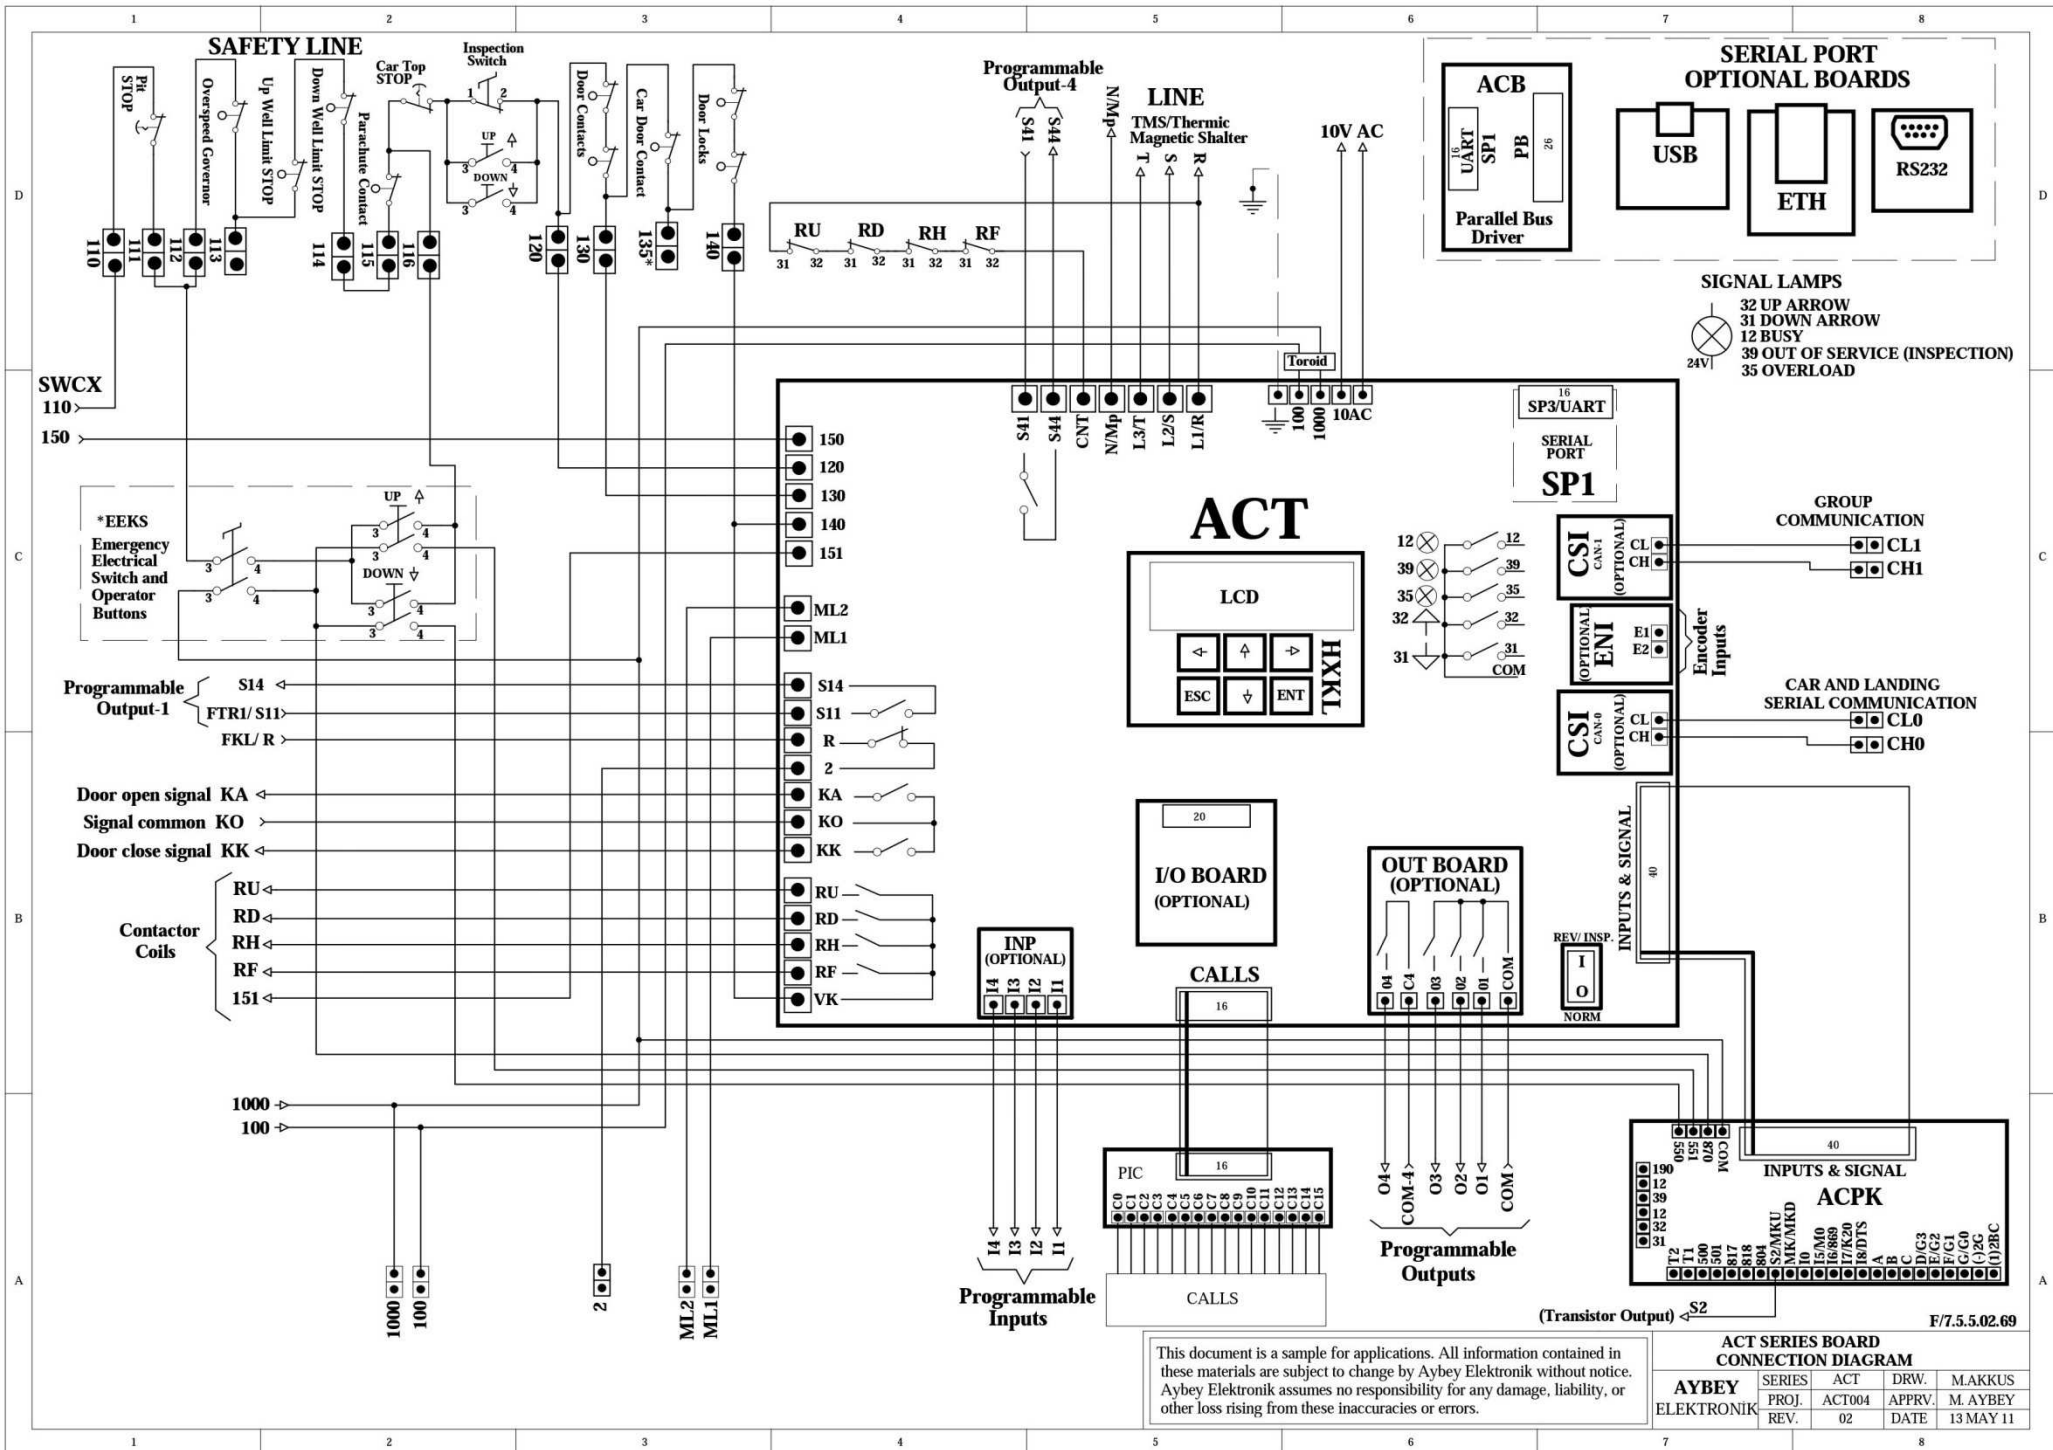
1 2 3 4 5 6 7 8

SAFETY LINE

Pit STOP

Overspeed Governor

Up Well Limit STOP

Down Well Limit STOP

Parachute Contact

Car Top STOP

Inspection Switch

1 2

UP

3 4

DOWN

3 4

Door Contacts

Car Door Contact

Door Locks

110 111 112 113 114 115 116 120 130 135* 140

RU RD RH RF

31 32 31 32 31 32 31 32

Programmable Output-4

S41 S44

N/Mp

LINE

TMS/Thermic Magnetic Shalter

T S R

10V AC

ACB

16 UART SP1

PB 26

Parallel Bus Driver

SERIAL PORT OPTIONAL BOARDS

USB

ETH

RS232

SIGNAL LAMPS

24V

32 UP ARROW
31 DOWN ARROW
12 BUSY
39 OUT OF SERVICE (INSPECTION)
35 OVERLOAD

SWCX

110

150

Toroid

S41 S44 CNT N/Mp L3/T L2/S L1/R

100 1000 10AC

16 SP3/UART

SERIAL PORT

SP1

150
120
130
140
151

ACT

LCD

ESC ENT

HXKL

12 39 35 32 31

12 39 35 32 31 COM

CSI CAN-1 (OPTIONAL)

CL CH

GROUP COMMUNICATION

CL1
CH1

(OPTIONAL) ENI

E1 E2

Encoder Inputs

CAR AND LANDING SERIAL COMMUNICATION

CSI CAN-0 (OPTIONAL)

CL CH

CL0
CH0

*EEKS
Emergency Electrical Switch and Operator Buttons

UP
3 4
3 4
DOWN
3 4
3 4

3 4
3 4

ML2
ML1

Programmable Output-1

S14
FTR1/ S11
FKL/ R

S14
S11
R
2

Door open signal KA
Signal common KO
Door close signal KK

KA
KO
KK

Contactor Coils

RU
RD
RH
RF
151

RU
RD
RH
RF
VK

20

I/O BOARD (OPTIONAL)

OUT BOARD (OPTIONAL)

O4 C4 O3 O2 O1 COM

INPUTS & SIGNAL

40

REV/ INSP.

I
O

NORM

INP (OPTIONAL)

I4 I3 I2 I1

CALLS

16

1000
100

PIC

16

C0 C1 C2 C3 C4 C5 C6 C7 C8 C9 C10 C11 C12 C13 C14 C15

CALLS

I4 I3 I2 I1

Programmable Inputs

O4 COM-4 O3 O2 O1 COM

Programmable Outputs

550 551 870 COM

40

INPUTS & SIGNAL

ACPK

190
12
39
12
32
31

T2 T1 500 501 817 818 804 S2/MKU MK/MKD I0 I5/M0 I6/869 I7/K20 I8/DTS A B C D/G3 E/G2 F/G1 G/G0 (-)2G (1)2BC

(Transistor Output) S2

1000 100

2

ML2 ML1

F/7.5.5.02.69

This document is a sample for applications. All information contained in these materials are subject to change by Aybey Elektronik without notice. Aybey Elektronik assumes no responsibility for any damage, liability, or other loss rising from these inaccuracies or errors.

| ACT SERIES BOARD CONNECTION DIAGRAM | | | | |
|---|---|---|---|---|
| AYBEY ELEKTRONİK | SERIES | ACT | DRW. | M.AKKUS |
| | PROJ. | ACT004 | APPRV. | M. AYBEY |
| | REV. | 02 | DATE | 13 MAY 11 |

D C B A